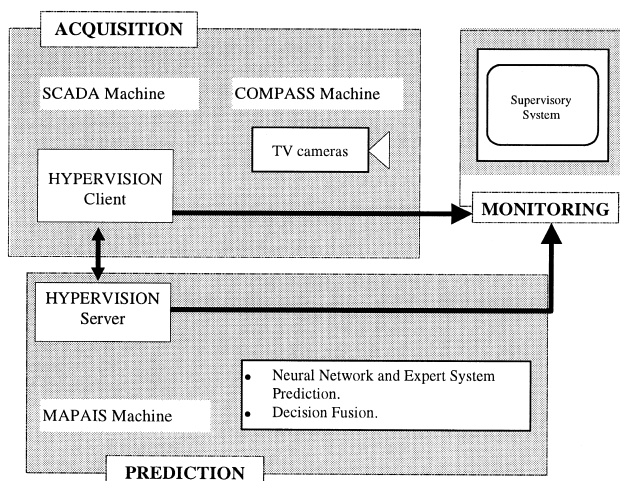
ACQUISITION

SCADA Machine

COMPASS Machine

TV cameras

HYPERVISION Client

Supervisory System

MONITORING

HYPERVISION Server

- Neural Network and Expert System Prediction.
- Decision Fusion.

MAPAIS Machine

PREDICTION